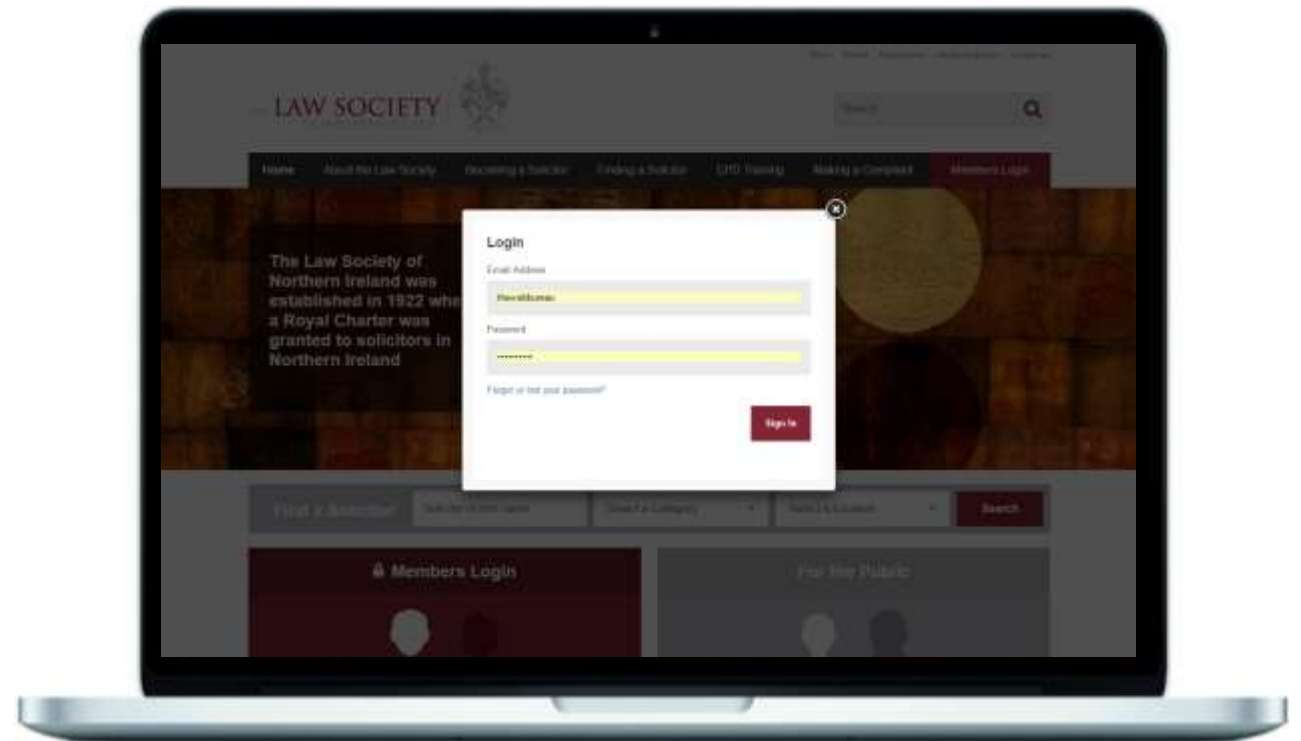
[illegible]

LAW SOCIETY

Search

Home About the Law Society Becoming a Solicitor Finding a Solicitor CPD Training Making a Complaint Members Login

The Law Society of Northern Ireland was established in 1922 whe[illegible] a Royal Charter was granted to solicitors in Northern Ireland

Login

Email Address

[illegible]

Password

·········

Forgot or lost your password?

Sign In

Find a Solicitor Solicitor or firm name Select a Category Select a Location Search

Members Login

For the Public